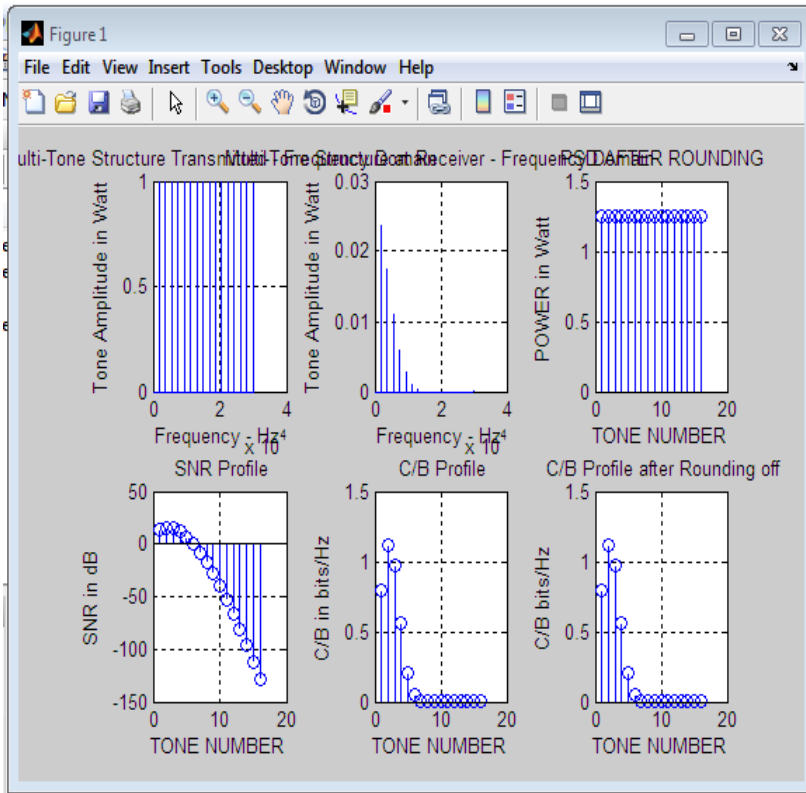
Figure 1

File Edit View Insert Tools Desktop Window Help

ulti-Tone Structure TransmMtdti-FoeqStennctDoemReiceiver - FrequenPSDoAFTER ROUNDING

Tone Amplitude in Watt
1
0.5
0
0 2 4
Frequency - Hz
x 10$^4$

Tone Amplitude in Watt
0.03
0.02
0.01
0
0 2 4
Frequency - Hz
x 10$^4$

POWER in Watt
1.5
1
0.5
0
0 10 20
TONE NUMBER

SNR Profile
SNR in dB
50
0
-50
-100
-150
0 10 20
TONE NUMBER

C/B Profile
C/B in bits/Hz
1.5
1
0.5
0
0 10 20
TONE NUMBER

C/B Profile after Rounding off
C/B bits/Hz
1.5
1
0.5
0
0 10 20
TONE NUMBER